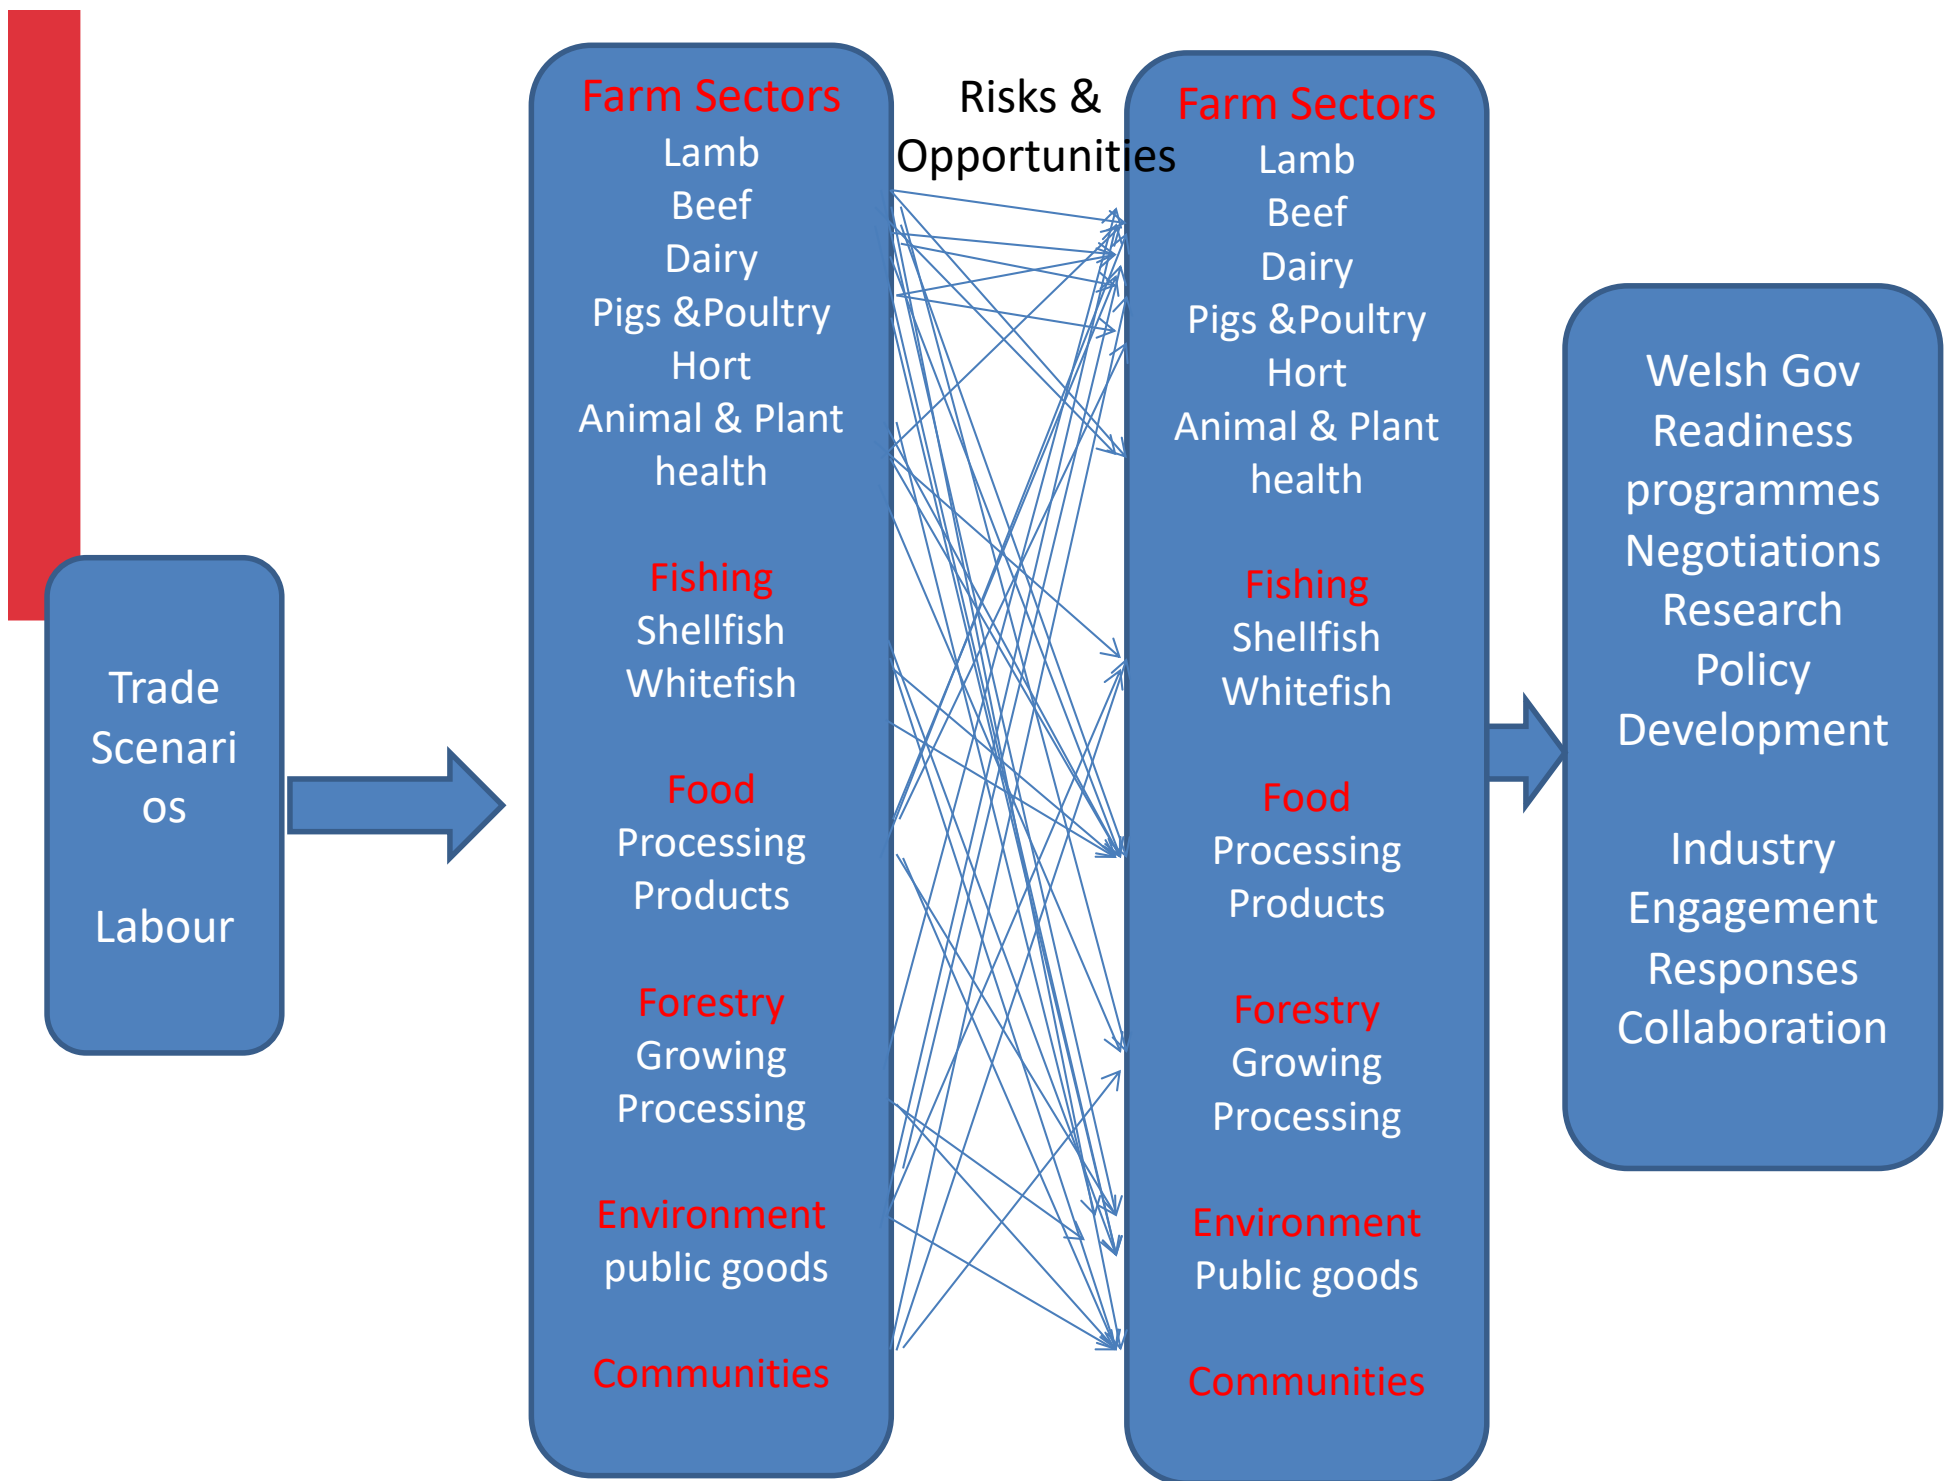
Trade Scenarios

Labour

Farm Sectors
Lamb
Beef
Dairy
Pigs &Poultry
Hort
Animal & Plant health

Fishing
Shellfish
Whitefish

Food
Processing
Products

Forestry
Growing
Processing

Environment
public goods

Communities

Risks & Opportunities

Farm Sectors
Lamb
Beef
Dairy
Pigs &Poultry
Hort
Animal & Plant health

Fishing
Shellfish
Whitefish

Food
Processing
Products

Forestry
Growing
Processing

Environment
Public goods

Communities

Welsh Gov
Readiness programmes
Negotiations
Research
Policy
Development

Industry
Engagement
Responses
Collaboration